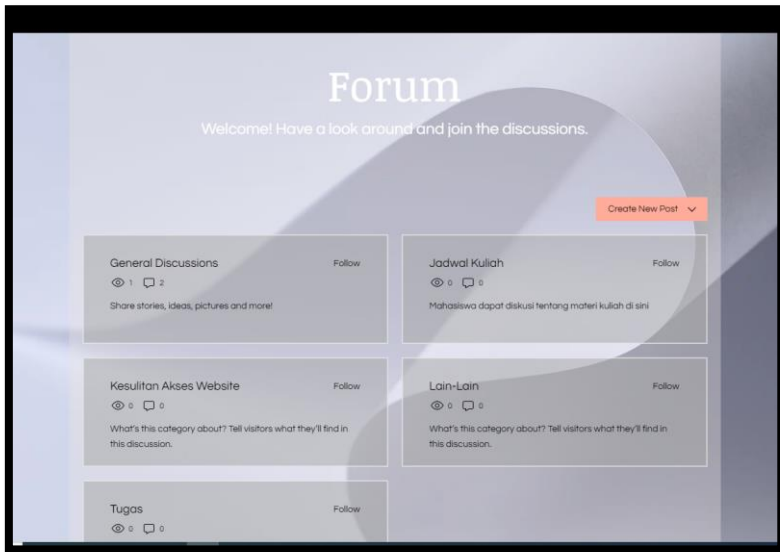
Forum

Welcome! Have a look around and join the discussions.

Create New Post

General Discussions
Follow
1 2
Share stories, ideas, pictures and more!

Jadwal Kuliah
Follow
0 0
Mahasiswa dapat diskusi tentang materi kuliah di sini

Kesulitan Akses Website
Follow
0 0
What's this category about? Tell visitors what they'll find in this discussion.

Lain-Lain
Follow
0 0
What's this category about? Tell visitors what they'll find in this discussion.

Tugas
Follow
0 0